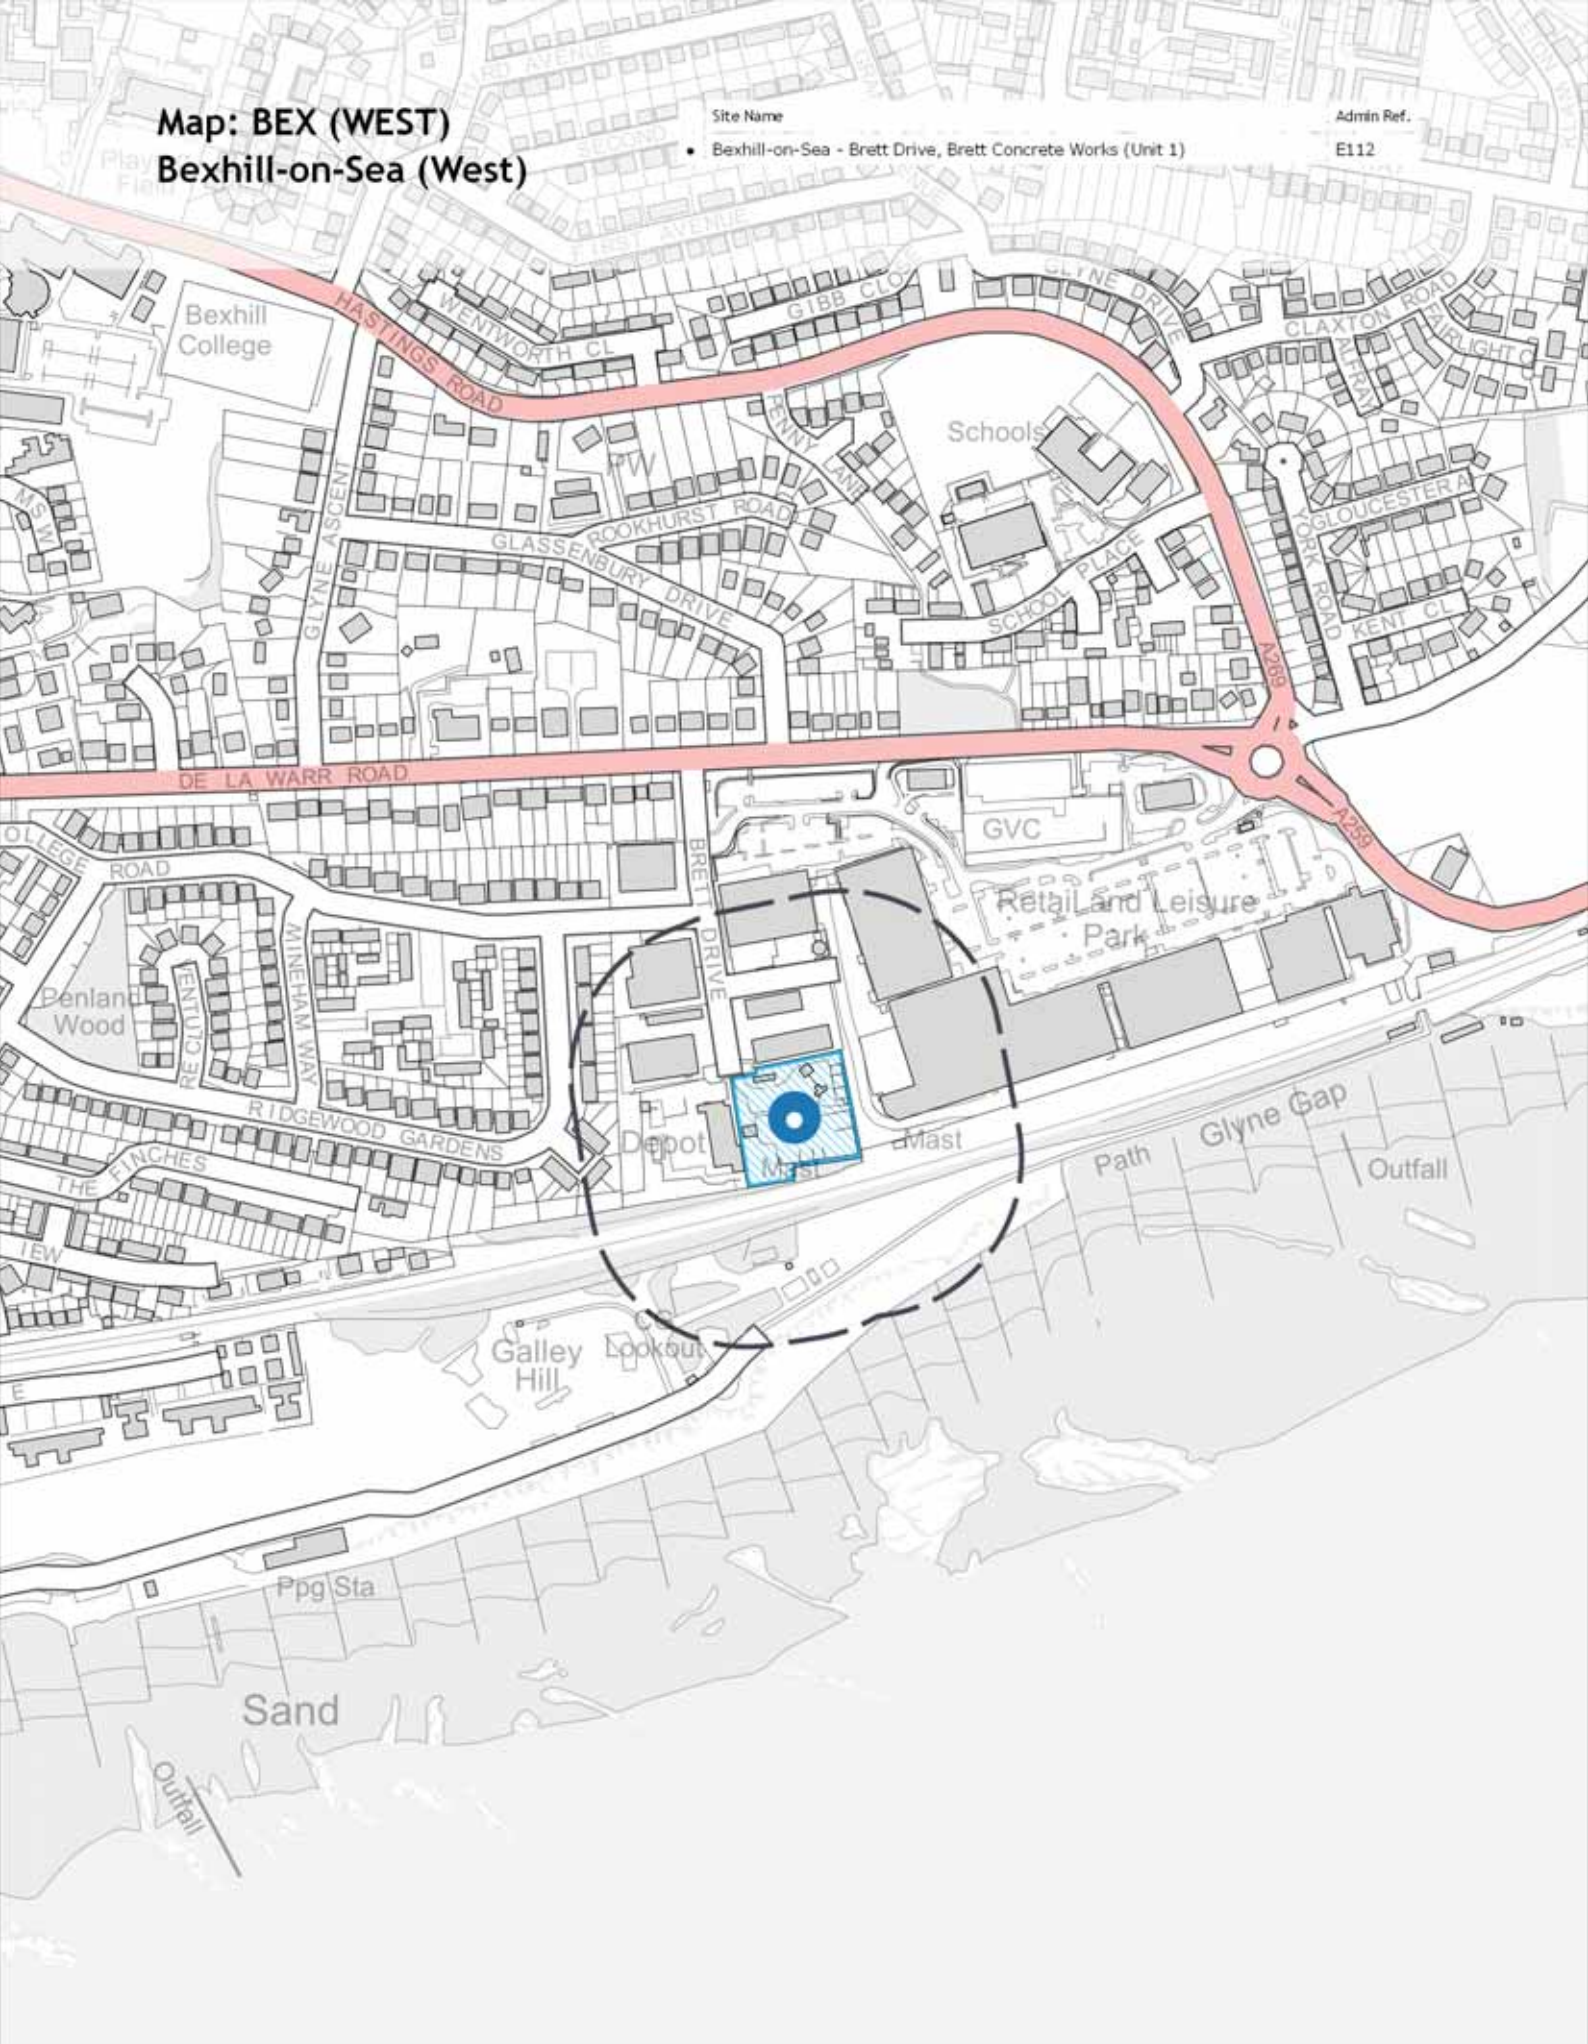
Map: BEX (WEST)
Bexhill-on-Sea (West)

| Site Name | Admin Ref. |
|---|---|
| • Bexhill-on-Sea - Brett Drive, Brett Concrete Works (Unit 1) | E112 |

SECOND AVENUE
FIRST AVENUE
Play Field
Bexhill College
HASTINGS ROAD
WENTWORTH CL
GIBB CLOSE
GLYNE DRIVE
CLAXTON ROAD
FAIRLIGHT C
PENNY LANE
Schools
PW
ROOKHURST ROAD
GLASSENBURY DRIVE
SCHOOL PLACE
GLOUCESTER A
YORK ROAD
KENT CL
GLYNE ASCENT
A269
DE LA WARR ROAD
A259
GVC
COLLEGE ROAD
BRETT DRIVE
Retail and Leisure Park
MINEHAM WAY
Penland Wood
RECULVER
RIDGEWOOD GARDENS
THE FINCHES
Depot
Mast
Mast
Path
Glyne Gap
Outfall
Galley Hill
Lookout
Ppg Sta
Sand
Outfall